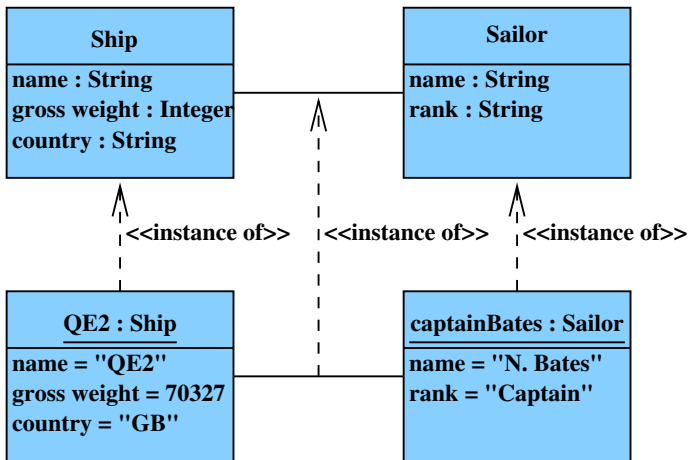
Ship

name : String
gross weight : Integer
country : String

Sailor

name : String
rank : String

<<instance of>>

<<instance of>>

<<instance of>>

QE2 : Ship

name = "QE2"
gross weight = 70327
country = "GB"

captainBates : Sailor

name = "N. Bates"
rank = "Captain"